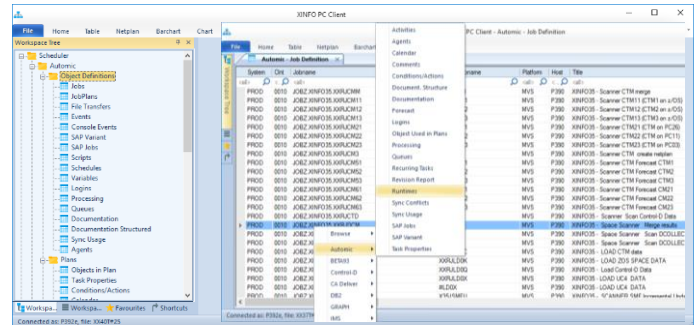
XINFO PC Client

File Home Table Netplan Barchart Chart

Workspace Tree

Scheduler
Automic
Object Definitions
Jobs
JobPlans
File Transfers
Events
Console Events
SAP Variant
SAP Jobs
Scripts
Schedules
Variables
Logins
Processing
Queues
Documentation
Documentation Structured
Sync Usage
Agents
Plans
Objects in Plan
Task Properties
Conditions/Actions

Workspa... Work... Favourites Shortcuts

Connected as: P392e, file: XX40TP25

PC Client - Automic - Job Definition

File Home Table Netplan Barchart

Automic - Job Definition

| System | Clnt | Jobname | | Platform | Host | Title |
|---|---|---|---|---|---|---|
| PROD | 0010 | JOBZ.XINFO35.XXRUCMM | | MVS | P390 | XINFO35 - Scanner CTM merge |
| PROD | 0010 | JOBZ.XINFO35.XXRUCM11 | | MVS | P390 | XINFO35 - Scanner CTM11 (CTM on z/OS) |
| PROD | 0010 | JOBZ.XINFO35.XXRUCM12 | | MVS | P390 | XINFO35 - Scanner CTM12 (CTM on z/OS) |
| PROD | 0010 | JOBZ.XINFO35.XXRUCM13 | | MVS | P390 | XINFO35 - Scanner CTM13 (CTM on z/OS) |
| PROD | 0010 | JOBZ.XINFO35.XXRUCM21 | | MVS | P390 | XINFO35 - Scanner CTM21 (CTM on PC26) |
| PROD | 0010 | JOBZ.XINFO35.XXRUCM22 | | MVS | P390 | XINFO35 - Scanner CTM22 (CTM on PC11) |
| PROD | 0010 | JOBZ.XINFO35.XXRUCM23 | | MVS | P390 | XINFO35 - Scanner CTM23 (CTM on PC23) |
| PROD | 0010 | JOBZ.XINFO35.XXRUCM3 | | MVS | P390 | XINFO35 - Scanner CTM create netplan |
| PROD | 0010 | JOBZ.XINFO35.XXRUCMS1 | | MVS | P390 | XINFO35 - Scanner CTM Forecast CTM11 |
| PROD | 0010 | JOBZ.XINFO35.XXRUCMS2 | | MVS | P390 | XINFO35 - Scanner CTM Forecast CTM12 |
| PROD | 0010 | JOBZ.XINFO35.XXRUCMS3 | | MVS | P390 | XINFO35 - Scanner CTM Forecast CTM13 |
| PROD | 0010 | JOBZ.XINFO35.XXRUCMS4 | | MVS | P390 | XINFO35 - Scanner CTM Forecast CTM21 |
| PROD | 0010 | JOBZ.XINFO35.XXRUCMS5 | | MVS | P390 | XINFO35 - Scanner CTM Forecast CTM22 |
| PROD | 0010 | JOBZ.XINFO35.XXRUCMS6 | | MVS | P390 | XINFO35 - Scanner CTM Forecast CTM23 |
| PROD | 0010 | JOBZ.XINFO35.XXRUCTD | | MVS | P390 | XINFO35 - Scanner Scan Control-D Data |
| PROD | 0010 | JOBZ.XINFO35.XXRUDCM | | MVS | P390 | XINFO35 - Space Scanner Merge results |
| PROD | 0010 | JOBZ.XINFO35 | | MVS | P390 | XINFO35 - Space Scanner Scan DCOLLEC |
| PROD | 0010 | JOBZ.XINFO35 | | MVS | P390 | XINFO35 - Space Scanner Scan DCOLLEC |
| PROD | 0010 | | XXRULCTM | MVS | P390 | XINFO35 - LOAD CTM data |
| PROD | 0010 | | XXRULDCK | MVS | P390 | XINFO35 - LOAD ZOS SPACE DATA |
| PROD | 0010 | | XXRULDSG | MVS | P390 | XINFO35 - Load Control-D Data |
| PROD | 0010 | | XXRULDSK | MVS | P390 | XINFO35 - LOAD UC4 DATA |
| PROD | 0010 | | XLDDX | MVS | P390 | XINFO35 - LOAD UC4 DATA |
| PROD | 0010 | | XXRUSMIU | MVS | P390 | XINFO35 - SCANNER SMF Incremental Upd |

Browse
Automic
BETA93
Control-D
CA Deliver
DB2
GRAPH
IMS

Activities
Agents
Calendar
Comments
Conditions/Actions
Document. Structure
Documentation
Forecast
Logins
Object Used in Plans
Processing
Queues
Recurring Tasks
Revision Report
Runtimes
Sync Conflicts
Sync Usage
SAP Jobs
SAP Variant
Task Properties

Connected as: P392e, file: XX37T